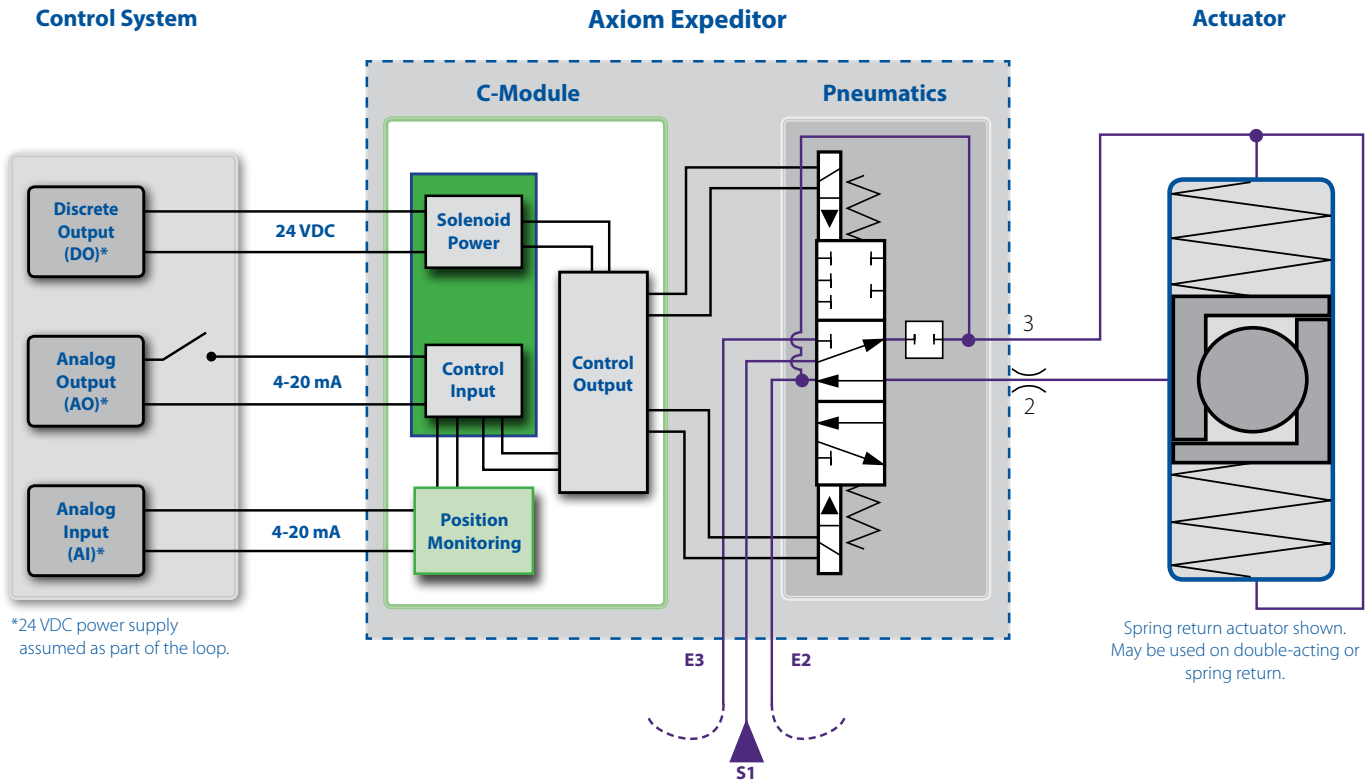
Control System

Axiom Expeditor

Actuator

C-Module

Pneumatics

Discrete Output (DO)*

24 VDC

Solenoid Power

Analog Output (AO)*

4-20 mA

Control Input

Control Output

Analog Input (AI)*

4-20 mA

Position Monitoring

3

2

*24 VDC power supply assumed as part of the loop.

E3

E2

S1

Spring return actuator shown. May be used on double-acting or spring return.